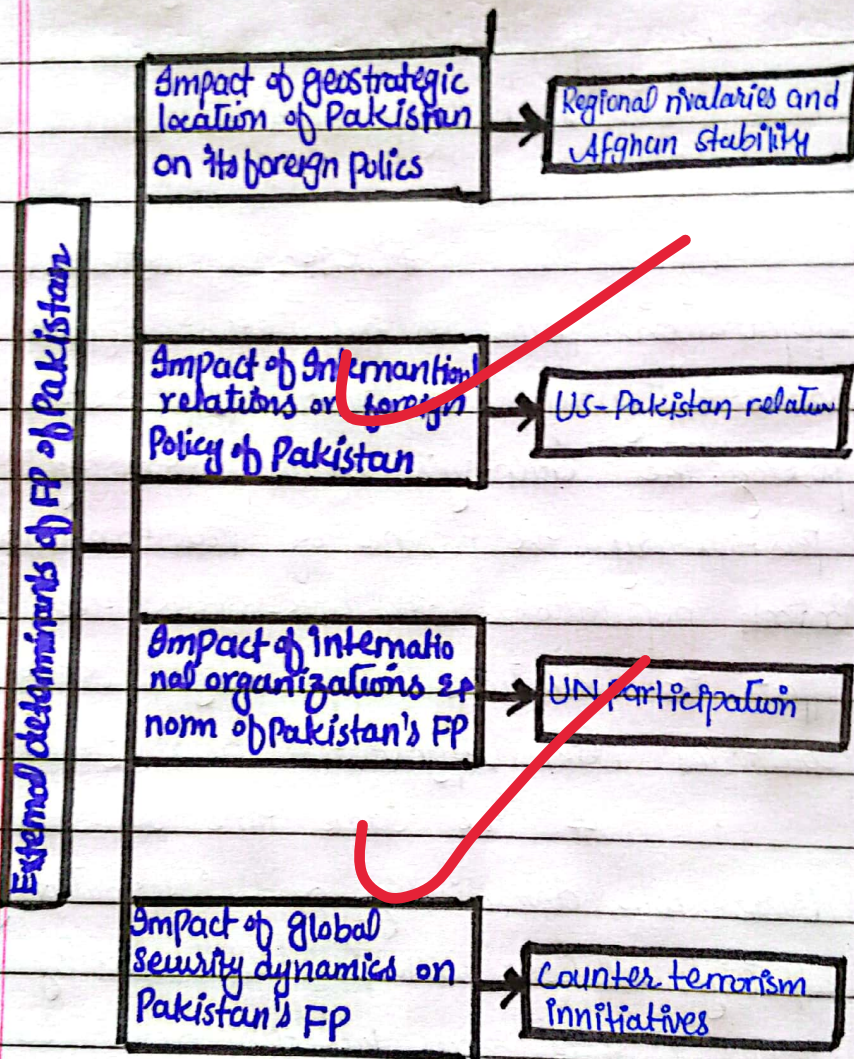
External determinants of FP of Pakistan

Impact of geostrategic location of Pakistan on its foreign polics

Regional rivalaries and Afghan stability

Impact of Internantionl relations on foreign Policy of Pakistan

US-Pakistan relatin

Impact of internatio nal organizations & norm of Pakistan's FP

UN participation

Impact of global security dynamics on Pakistan's FP

Counter terrorism Innitiatives